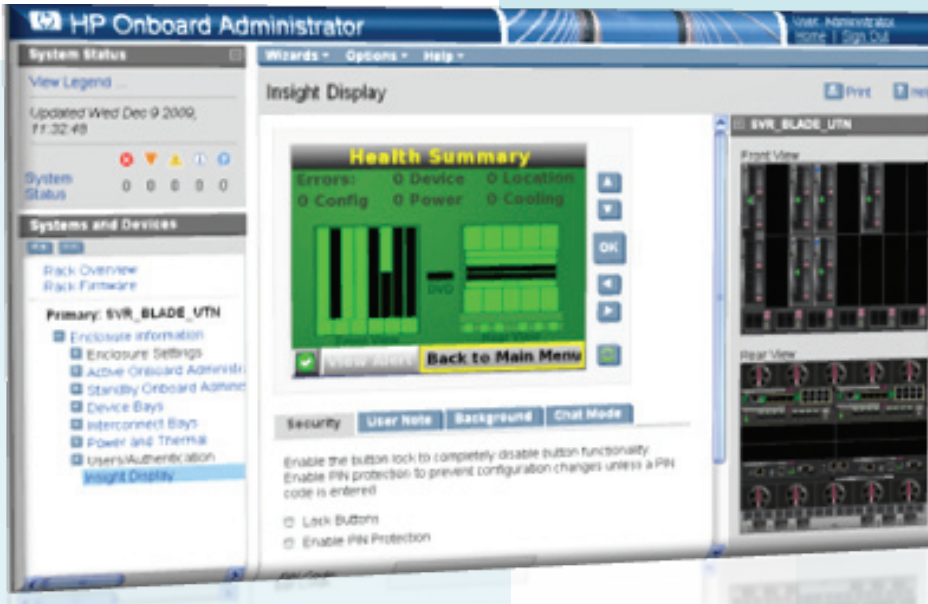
HP Onboard Administrator

User: Administrator
Home | Sign Out

System Status

View Legend ...

Updated Wed Dec 9 2009, 11:32:45

System Status 0 0 0 0 0

Systems and Devices

Rack Overview
Rack Firmware

Primary: SVR_BLADE_UTN

Enclosure Information
Enclosure Settings
Active Onboard Administ
Standby Onboard Admini
Device Bays
Interconnect Bays
Power and Thermal
Users/Authentication
Insight Display

Wizards ▾ Options ▾ Help ▾

Insight Display

Print Help

Health Summary

Errors: 0 Device 0 Location
0 Config 0 Power 0 Cooling

DVD

View Alert Back to Main Menu

OK

Security User Note Background Chat Mode

Enable the button lock to completely disable button functionality. Enable PIN protection to prevent configuration changes unless a PIN code is entered.

Lock Buttons
Enable PIN Protection

PIN Code

SVR_BLADE_UTN

Front View

Rear View